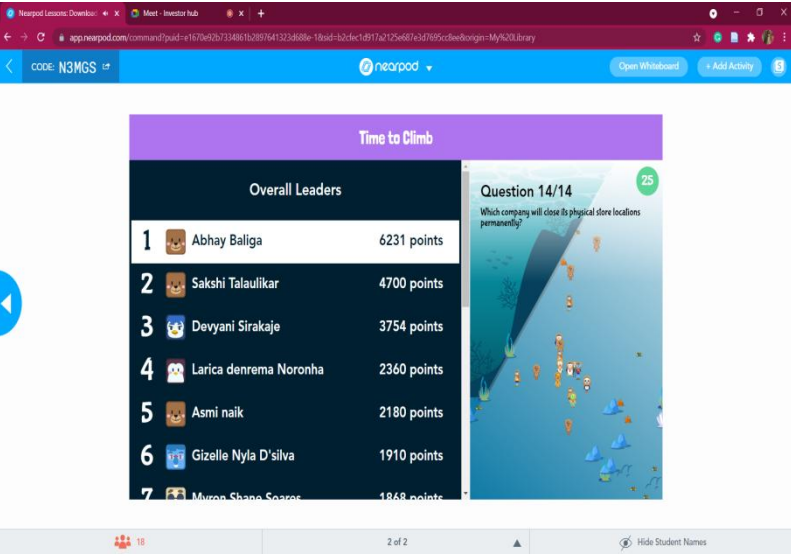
Nearpod Lessons: Download
Meet - Investor hub
app.nearpod.com/command?puid=e1670e92b7334861b2897641323d688e-1&sid=b2cfec1d917a2125e687e3d7695cc8ee&origin=My%20Library
CODE: N3MGS
nearpod
Open Whiteboard
+ Add Activity

Time to Climb

Overall Leaders

| 1 | Abhay Baliga | 6231 points |
|---|---|---|
| 2 | Sakshi Talaulikar | 4700 points |
| 3 | Devyani Sirakaje | 3754 points |
| 4 | Larica denrema Noronha | 2360 points |
| 5 | Asmi naik | 2180 points |
| 6 | Gizelle Nyla D'silva | 1910 points |
| 7 | Myron Shane Soares | 1868 points |

Question 14/14
25
Which company will close its physical store locations permanently?

18
2 of 2
Hide Student Names